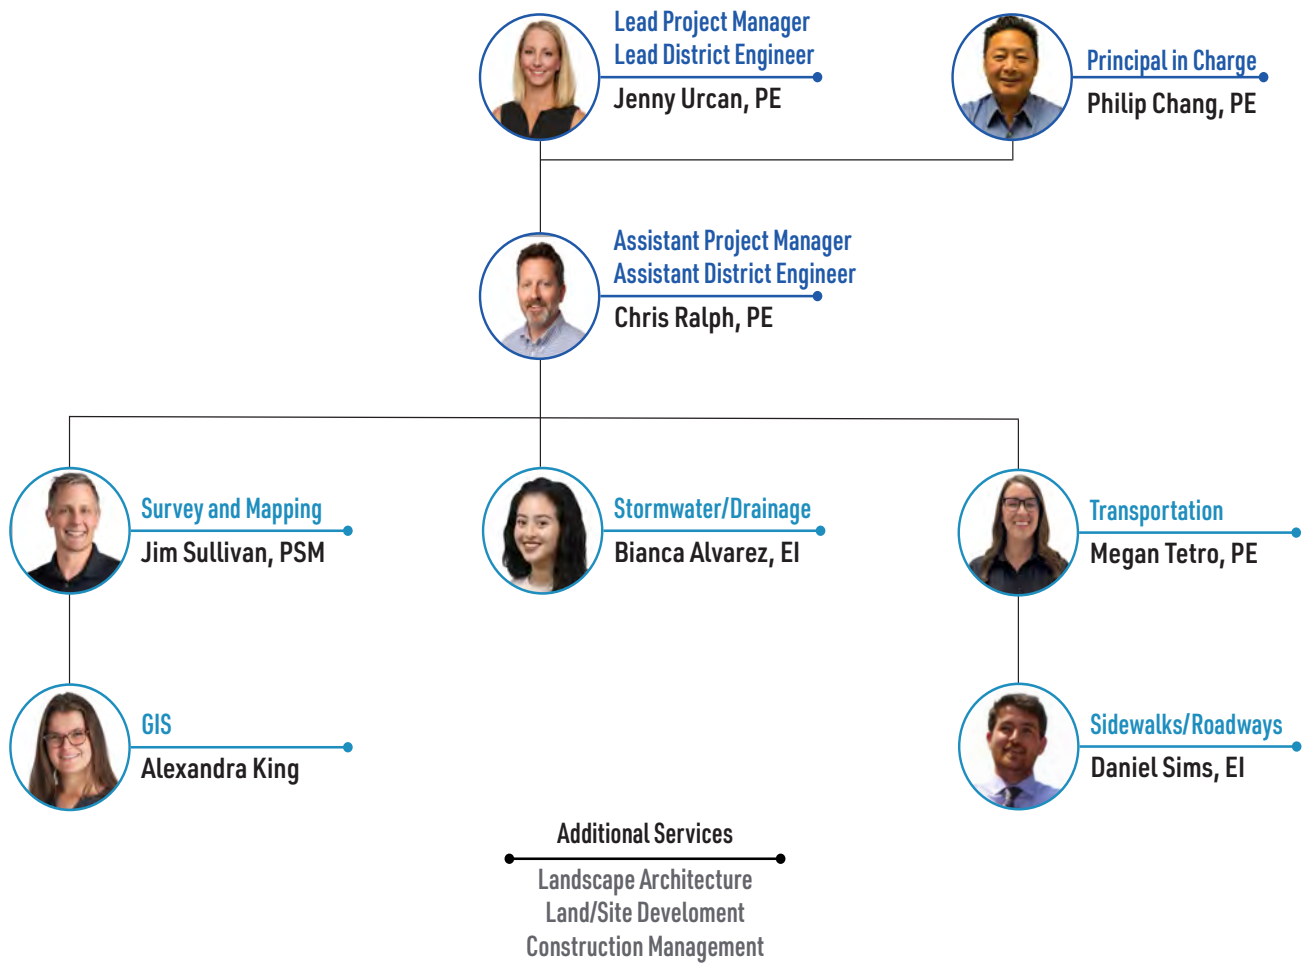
Lead Project Manager
Lead District Engineer
Jenny Urcan, PE

Principal in Charge
Philip Chang, PE

Assistant Project Manager
Assistant District Engineer
Chris Ralph, PE

Survey and Mapping
Jim Sullivan, PSM

Stormwater/Drainage
Bianca Alvarez, EI

Transportation
Megan Tetro, PE

GIS
Alexandra King

Sidewalks/Roadways
Daniel Sims, EI

Additional Services
Landscape Architecture
Land/Site Delevoment
Construction Management